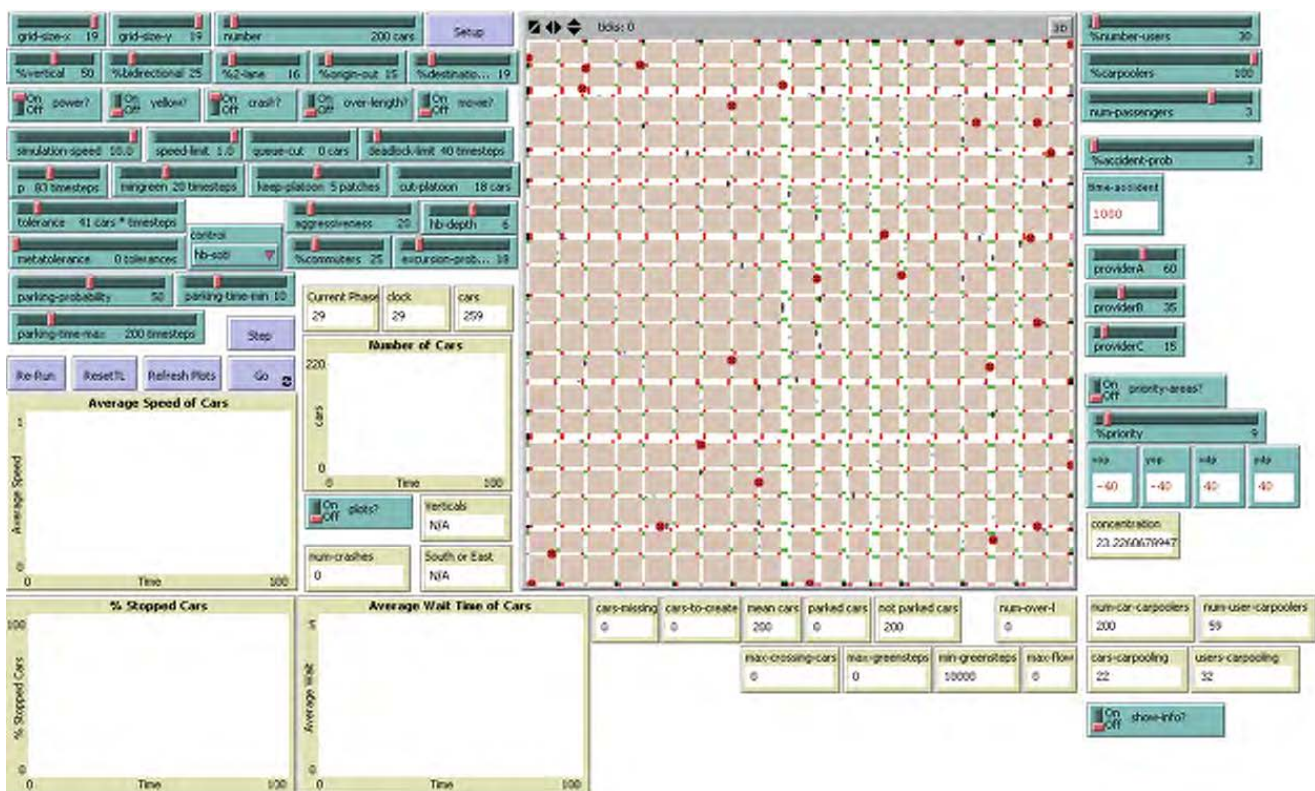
grid-size-x 19
grid-size-y 19
number 200 cars
Setup
%vertical 50
%bidirectional 25
%2-lane 16
%origin-out 15
%destinatio... 19
On Off power?
On Off yellow?
On Off crash?
On Off over-length?
On Off move?
simulation-speed 10.0
speed-limit 1.0
queue-cut 0 cars
deadlock-limit 40 timesteps
p 83 timesteps
mingreen 20 timesteps
keep-platoon 5 patches
cut-platoon 18 cars
tolerance 41 cars * timesteps
control hb-sotl
aggressiveness 20
hb-depth 6
metatolerance 0 tolerances
%commuters 25
excursion-prob... 10
parking-probability 50
parking-time-min 10
parking-time-max 200 timesteps
Step
Re-Run
ResetTL
Refresh Plots
Go
Current Phase 29
clock 29
cars 259
Number of Cars
220
cars
0
0 Time 100
Average Speed of Cars
1
Average Speed
0
0 Time 100
On Off plots?
Vertical N/A
num-crashes 0
South or East N/A
ticks: 0
3D
%number-users 30
%carpoolers 100
num-passengers 3
%accident-prob 3
time-accident 1000
providerA 60
providerB 35
providerC 15
On Off priority-areas?
%priority 9
-xp -60
yxp -40
+xp 40
+yp 40
concentration 23.2260678947
% Stopped Cars
100
% Stopped Cars
0
0 Time 100
Average Wait Time of Cars
5
Average wait
0
0 Time 100
cars-missing 0
cars-to-create 0
mean cars 200
parked cars 0
not parked cars 200
num-over-l 0
num-car-carpoolers 200
num-user-carpoolers 59
max-crossing-cars 0
max-greensteps 0
min-greensteps 10000
max-flow 0
cars-carpooling 22
users-carpooling 32
On Off show-info?